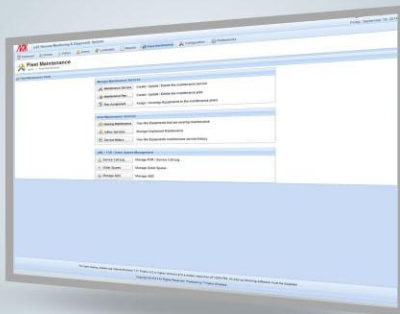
Fleet Maintenance

Create / Update / Delete the maintenance service

Create / Update / Delete the maintenance plan

Assign / manage Equipments to the maintenance plans

View the Equipments that are awaiting Maintenance

Manage Equipment Maintenance

View the Equipments maintenance service history

Manage ASR / Service Cut-ing

Manage Sales Spares

Manage Aids

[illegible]